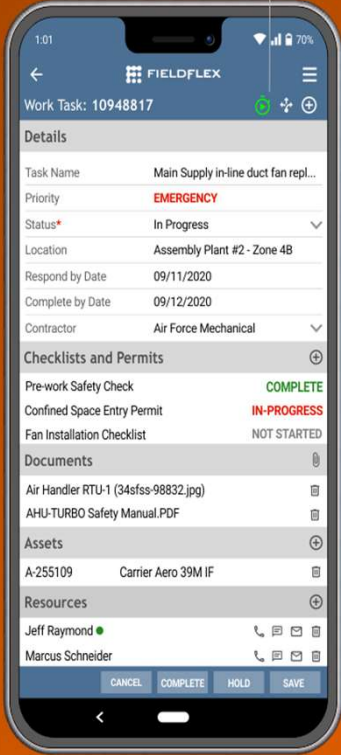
1:01 70%

FIELDFLEX

Work Task: 10948817

Details

| | |
|---|---|
| Task Name | Main Supply in-line duct fan repl... |
| Priority | EMERGENCY |
| Status* | In Progress |
| Location | Assembly Plant #2 - Zone 4B |
| Respond by Date | 09/11/2020 |
| Complete by Date | 09/12/2020 |
| Contractor | Air Force Mechanical |

Checklists and Permits

| | |
|---|---|
| Pre-work Safety Check | COMPLETE |
| Confined Space Entry Permit | IN-PROGRESS |
| Fan Installation Checklist | NOT STARTED |

Documents

Air Handler RTU-1 (34sfss-98832.jpg)

AHU-TURBO Safety Manual.PDF

Assets

A-255109 Carrier Aero 39M IF

Resources

Jeff Raymond

Marcus Schneider

CANCEL COMPLETE HOLD SAVE